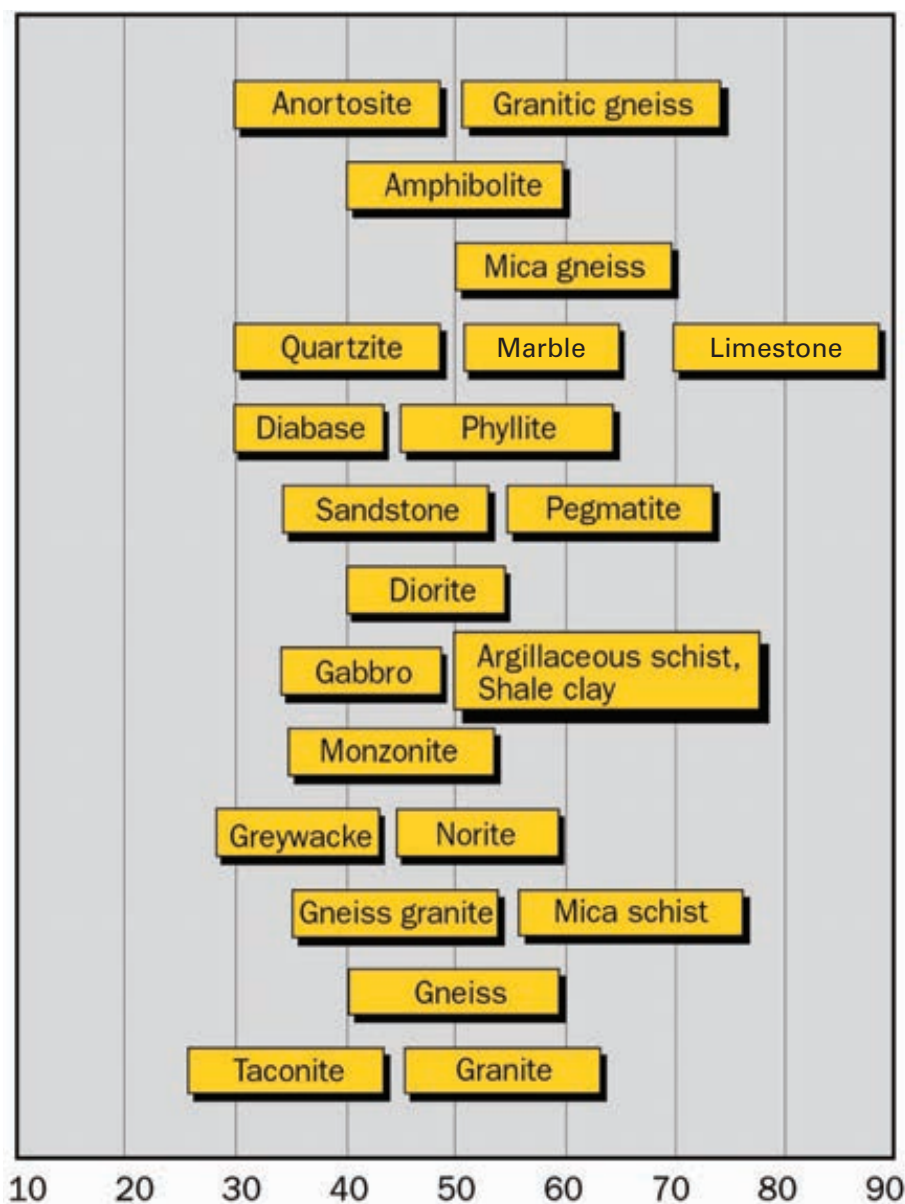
Anortosite
Granitic gneiss
Amphibolite
Mica gneiss
Quartzite
Marble
Limestone
Diabase
Phyllite
Sandstone
Pegmatite
Diorite
Gabbro
Argillaceous schist, Shale clay
Monzonite
Greywacke
Norite
Gneiss granite
Mica schist
Gneiss
Taconite
Granite

10 20 30 40 50 60 70 80 90